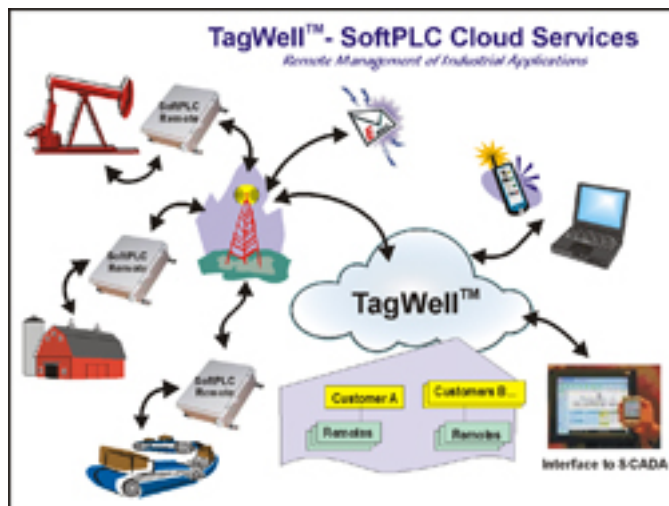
TagWell™- SoftPLC Cloud Services

Remote Management of Industrial Applications

SoftPLC Remote

SoftPLC Remote

SoftPLC Remote

TagWell™

Customer A

Customers B...

Remotes

Remotes

Interface to SCADA